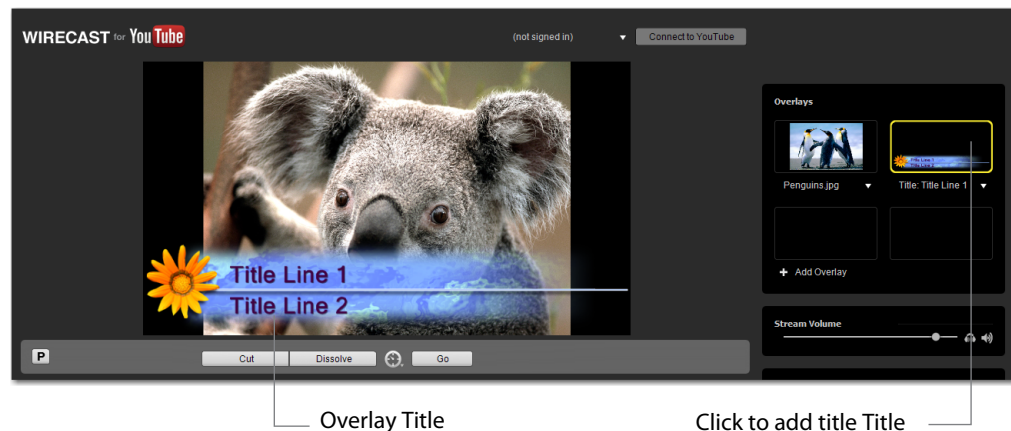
WIRECAST for YouTube

(not signed in)

Connect to YouTube

Title Line 1

Title Line 2

P

Cut

Dissolve

Go

Overlays

Penguins.jpg

Title: Title Line 1

Title Line 1
Title Line 2

+ Add Overlay

Stream Volume

Overlay Title

Click to add title Title